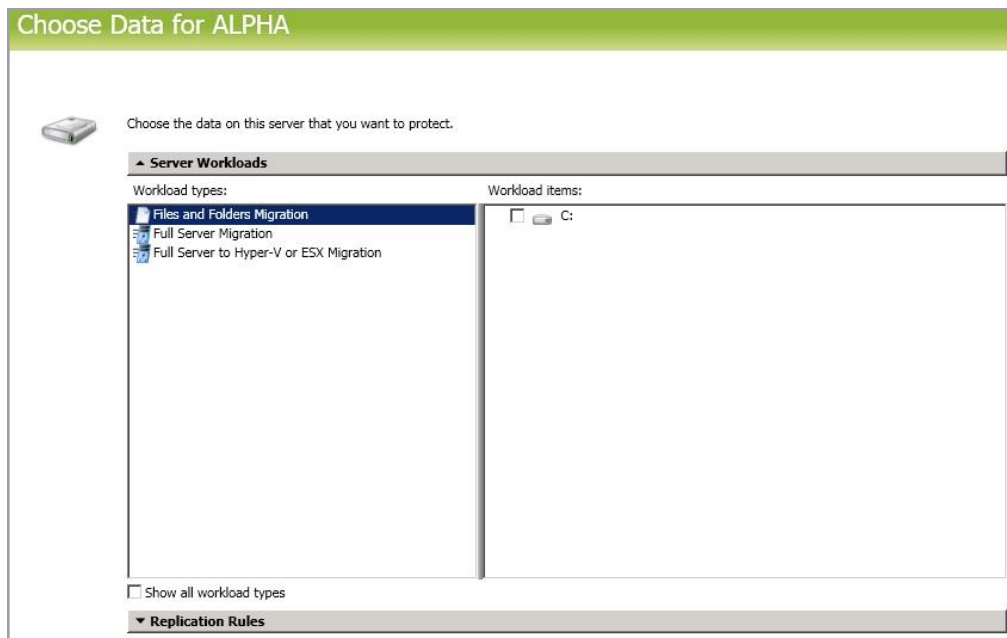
Choose Data for ALPHA

Choose the data on this server that you want to protect.

▲ Server Workloads

Workload types:

Files and Folders Migration
Full Server Migration
Full Server to Hyper-V or ESX Migration

Workload items:

C:

Show all workload types

▼ Replication Rules